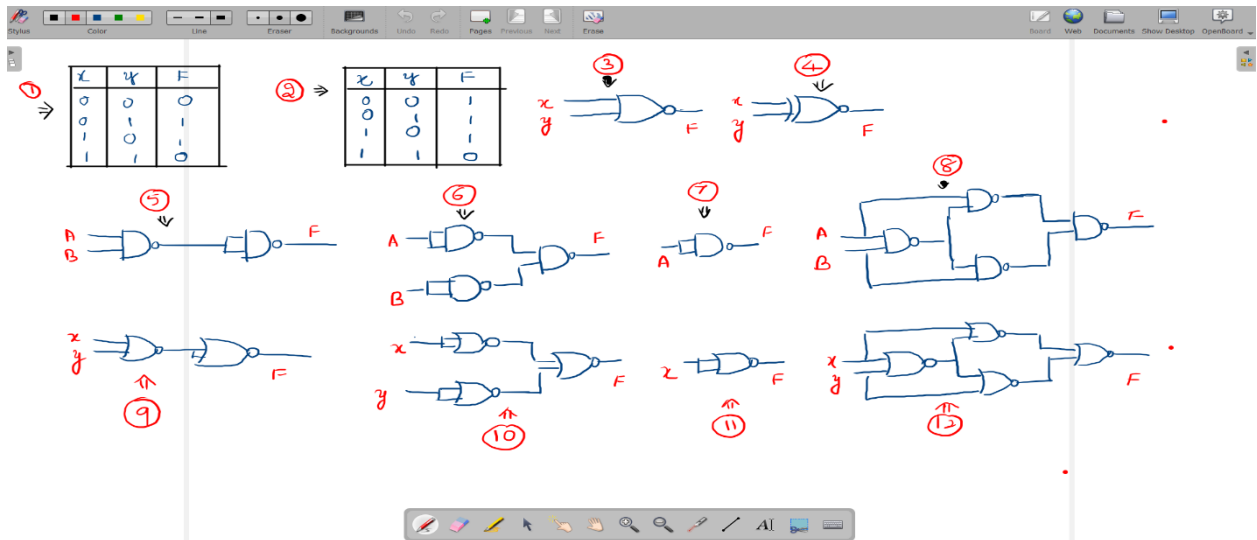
Stylus Color Line Eraser Backgrounds Undo Redo Pages Previous Next Erase Board Web Documents Show Desktop OpenBoard

①

| x | y | F |
|---|---|---|
| 0 | 0 | 0 |
| 0 | 1 | 1 |
| 1 | 0 | 1 |
| 1 | 1 | 0 |

②

| x | y | F |
|---|---|---|
| 0 | 0 | 1 |
| 0 | 1 | 1 |
| 1 | 0 | 1 |
| 1 | 1 | 0 |

③ x y F

④ x y F

⑤ A B F

⑥ A B F

⑦ A F

⑧ A B F

x y F ⑨

x y F ⑩

x F ⑪

x y F ⑫